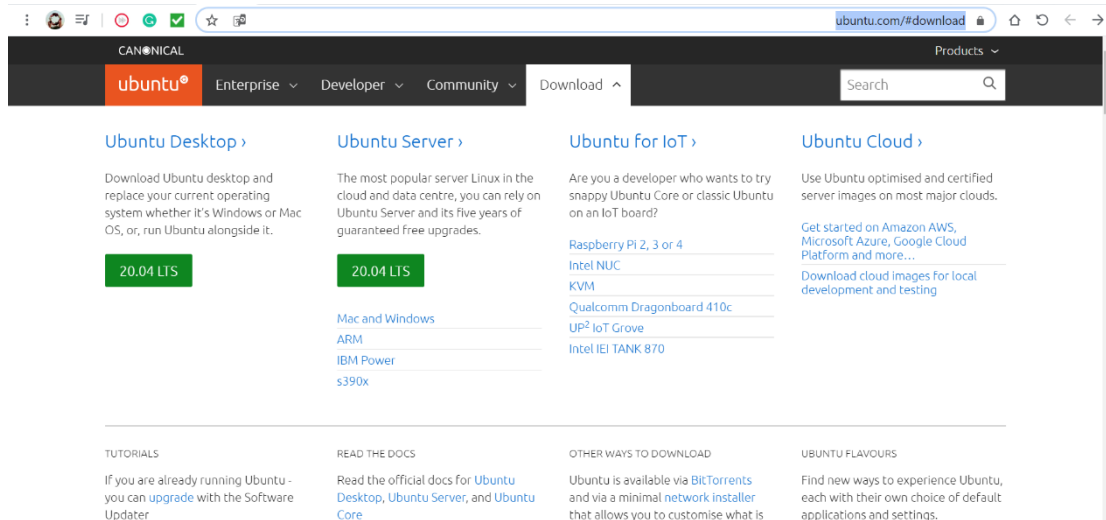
ubuntu.com/#download

CANONICAL

Products

ubuntu® Enterprise Developer Community Download

Search

Ubuntu Desktop ›

Download Ubuntu desktop and replace your current operating system whether it's Windows or Mac OS, or, run Ubuntu alongside it.

20.04 LTS

Ubuntu Server ›

The most popular server Linux in the cloud and data centre, you can rely on Ubuntu Server and its five years of guaranteed free upgrades.

20.04 LTS

Mac and Windows
ARM
IBM Power
s390x

Ubuntu for IoT ›

Are you a developer who wants to try snappy Ubuntu Core or classic Ubuntu on an IoT board?

Raspberry Pi 2, 3 or 4
Intel NUC
KVM
Qualcomm Dragonboard 410c
UP$^2$ IoT Grove
Intel IEI TANK 870

Ubuntu Cloud ›

Use Ubuntu optimised and certified server images on most major clouds.

Get started on Amazon AWS, Microsoft Azure, Google Cloud Platform and more...

Download cloud images for local development and testing

TUTORIALS

If you are already running Ubuntu - you can upgrade with the Software Updater

READ THE DOCS

Read the official docs for Ubuntu Desktop, Ubuntu Server, and Ubuntu Core

OTHER WAYS TO DOWNLOAD

Ubuntu is available via BitTorrents and via a minimal network installer that allows you to customise what is

UBUNTU FLAVOURS

Find new ways to experience Ubuntu, each with their own choice of default applications and settings.